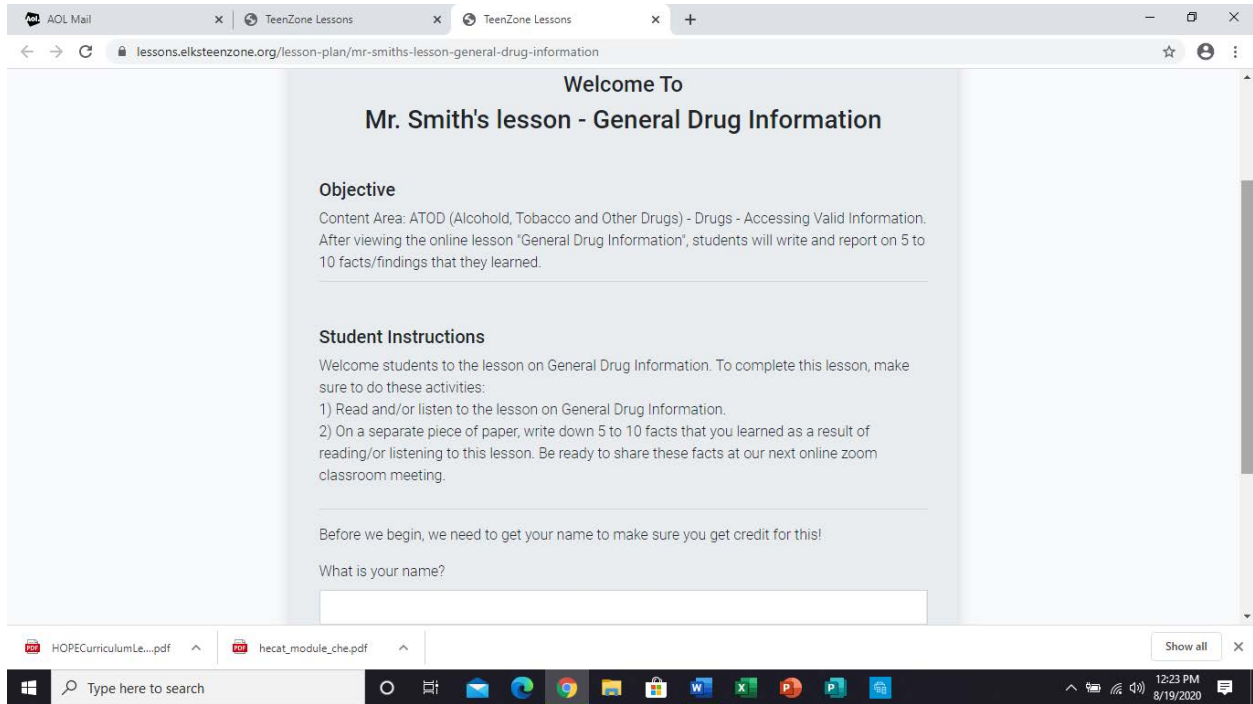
AOL Mail
TeenZone Lessons
TeenZone Lessons
lessons.elksteenzone.org/lesson-plan/mr-smiths-lesson-general-drug-information

Welcome To
Mr. Smith's lesson - General Drug Information

Objective
Content Area: ATOD (Alcohol, Tobacco and Other Drugs) - Drugs - Accessing Valid Information. After viewing the online lesson "General Drug Information", students will write and report on 5 to 10 facts/findings that they learned.

Student Instructions
Welcome students to the lesson on General Drug Information. To complete this lesson, make sure to do these activities:
1) Read and/or listen to the lesson on General Drug Information.
2) On a separate piece of paper, write down 5 to 10 facts that you learned as a result of reading/or listening to this lesson. Be ready to share these facts at our next online zoom classroom meeting.

Before we begin, we need to get your name to make sure you get credit for this!

What is your name?

HOPECurriculumLe....pdf
hecat_module_che.pdf
Show all
Type here to search
12:23 PM
8/19/2020